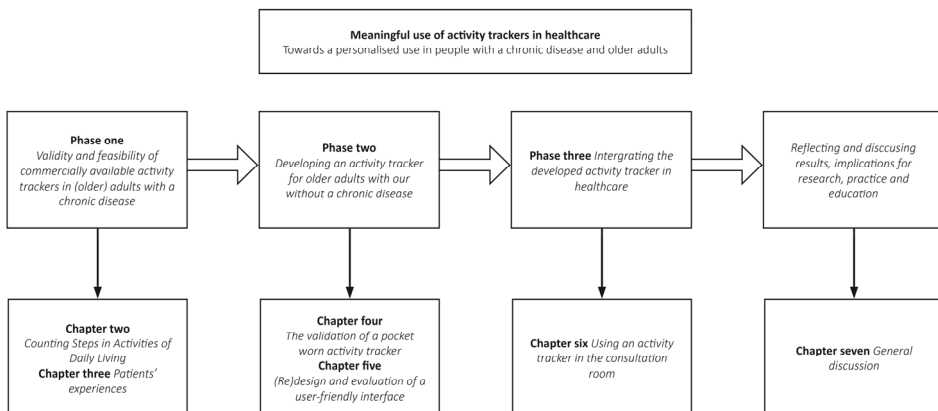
Meaningful use of activity trackers in healthcare
Towards a personalised use in people with a chronic disease and older adults

Phase one
Validity and feasibility of commercially available activity trackers in (older) adults with a chronic disease

Phase two
Developing an activity tracker for older adults with our without a chronic disease

Phase three Intergrating the developed activity tracker in healthcare

Reflecting and disccusing results, implications for research, practice and education

Chapter two
Counting Steps in Activities of Daily Living
Chapter three Patients' experiences

Chapter four
The validation of a pocket worn activity tracker
Chapter five
(Re)design and evaluation of a user-friendly interface

Chapter six Using an activity tracker in the consultation room

Chapter seven General discussion